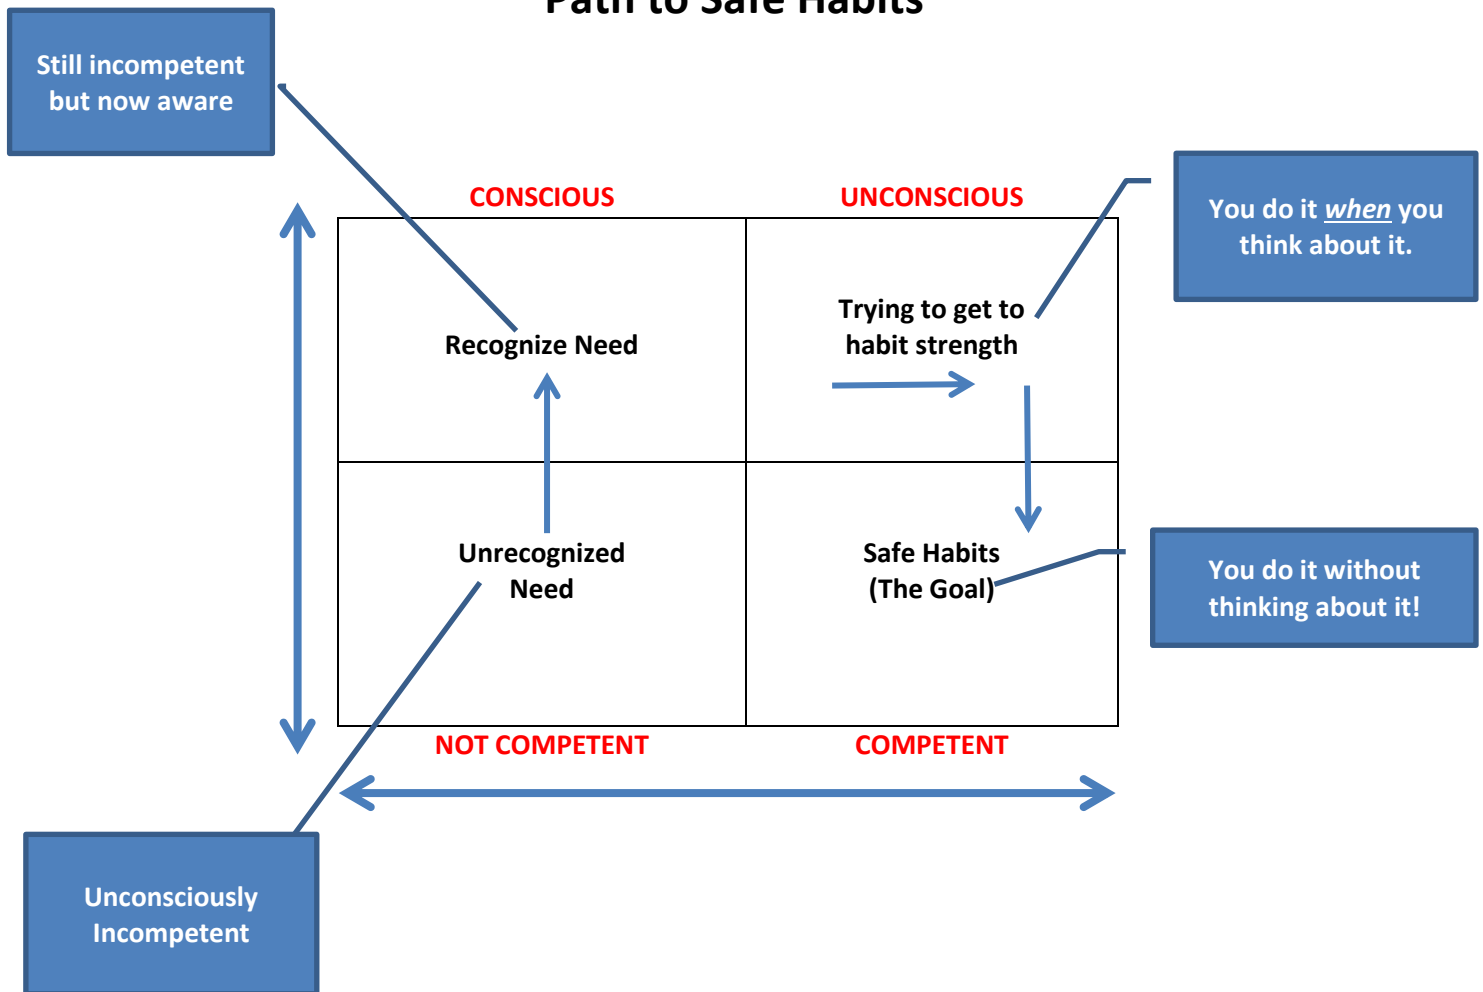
Path to Safe Habits

Still incompetent but now aware

CONSCIOUS

UNCONSCIOUS

You do it *when* you think about it.

Recognize Need

Trying to get to habit strength

Unrecognized Need

Safe Habits (The Goal)

You do it without thinking about it!

NOT COMPETENT

COMPETENT

Unconsciously Incompetent